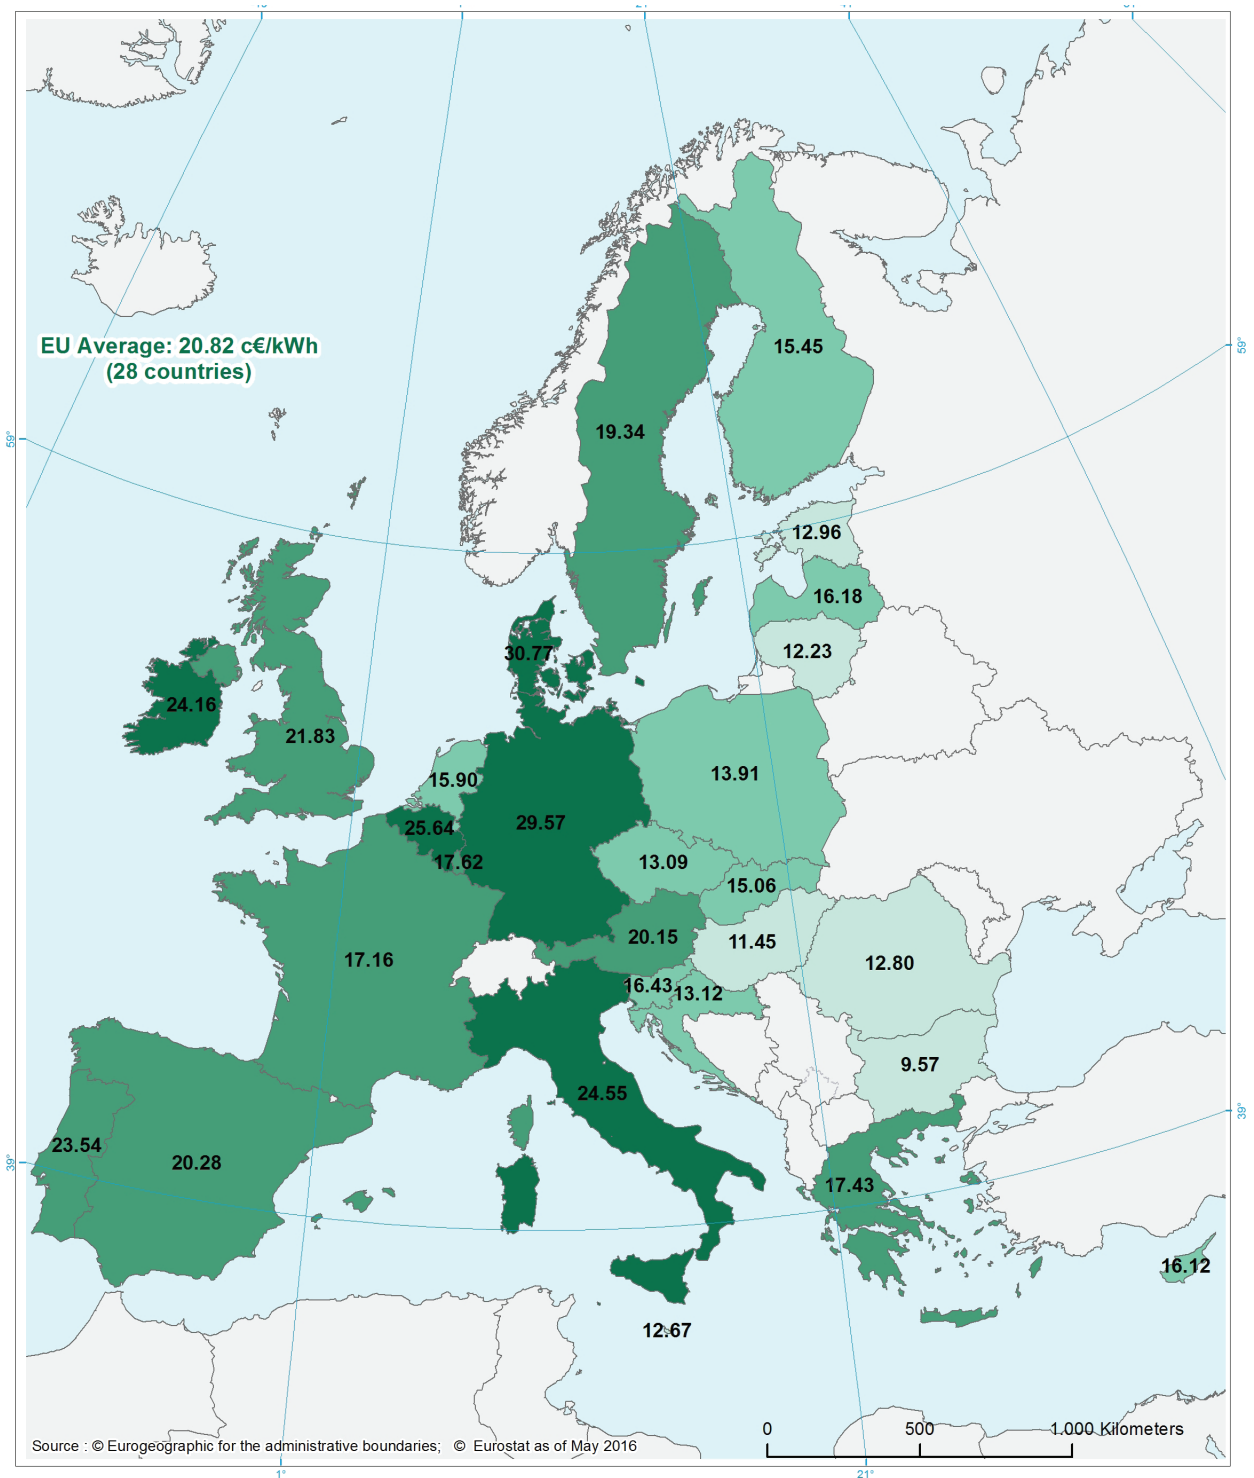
EU Average: 20.82 c€/kWh
(28 countries)

15.45
19.34
12.96
16.18
12.23
30.77
24.16
21.83
15.90
29.57
13.91
25.64
17.62
13.09
15.06
17.16
20.15
11.45
12.80
16.43
13.12
9.57
24.55
23.54
20.28
17.43
16.12
12.67

59°
59°
39°
39°
1°
21°

0
500
1.000 Kilometers

Source : © Eurogeographic for the administrative boundaries; © Eurostat as of May 2016